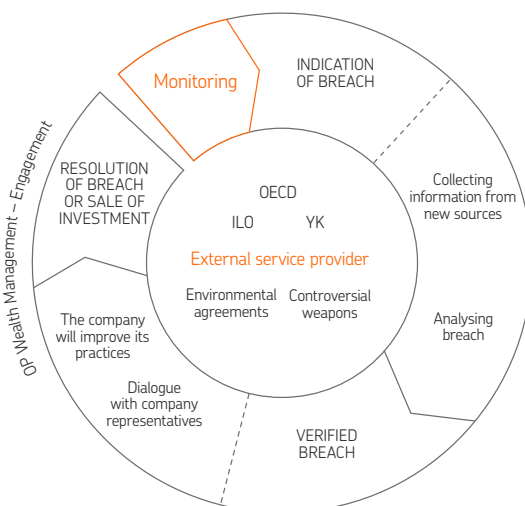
Monitoring

INDICATION OF BREACH

Collecting information from new sources

Analysing breach

VERIFIED BREACH

Dialogue with company representatives

The company will improve its practices

RESOLUTION OF BREACH OR SALE OF INVESTMENT

OP Wealth Management – Engagement

OECD

ILO

YK

External service provider

Environmental agreements

Controversial weapons